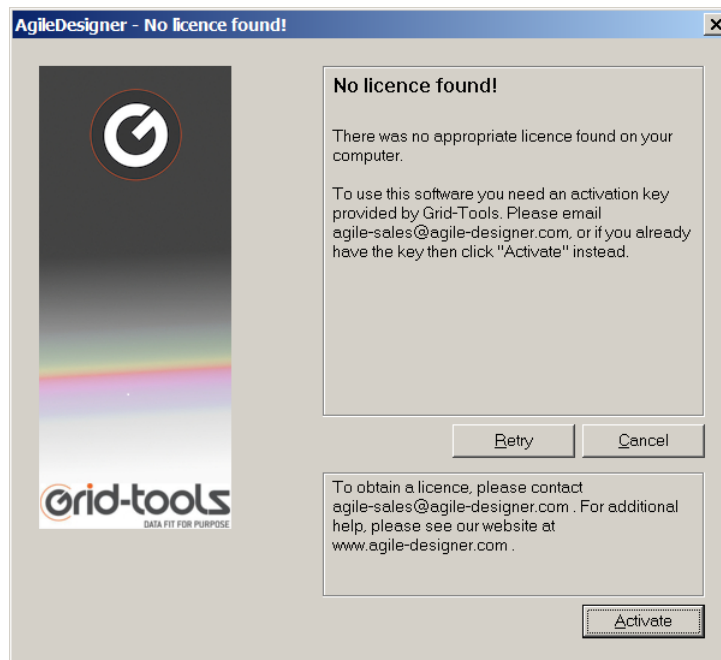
AgileDesigner - No licence found!

Grid-tools
DATA FIT FOR PURPOSE

No licence found!

There was no appropriate licence found on your computer.

To use this software you need an activation key provided by Grid-Tools. Please email agile-sales@agile-designer.com, or if you already have the key then click "Activate" instead.

Retry

Cancel

To obtain a licence, please contact agile-sales@agile-designer.com . For additional help, please see our website at www.agile-designer.com .

Activate